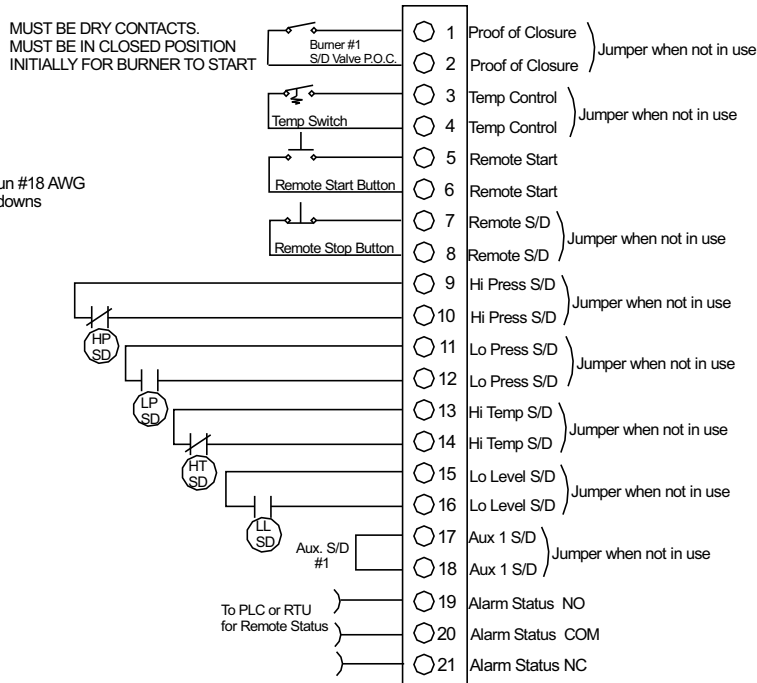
MUST BE DRY CONTACTS.
MUST BE IN CLOSED POSITION
INITIALLY FOR BURNER TO START

Burner #1
S/D Valve P.O.C.

un #18 AWG
downs

1 Proof of Closure
2 Proof of Closure
Jumper when not in use

Temp Switch
3 Temp Control
4 Temp Control
Jumper when not in use

Remote Start Button
5 Remote Start
6 Remote Start

Remote Stop Button
7 Remote S/D
8 Remote S/D
Jumper when not in use

HP SD
9 Hi Press S/D
10 Hi Press S/D
Jumper when not in use

LP SD
11 Lo Press S/D
12 Lo Press S/D
Jumper when not in use

HT SD
13 Hi Temp S/D
14 Hi Temp S/D
Jumper when not in use

LL SD
15 Lo Level S/D
16 Lo Level S/D
Jumper when not in use

Aux. S/D #1
17 Aux 1 S/D
18 Aux 1 S/D
Jumper when not in use

To PLC or RTU
for Remote Status
19 Alarm Status NO
20 Alarm Status COM
21 Alarm Status NC